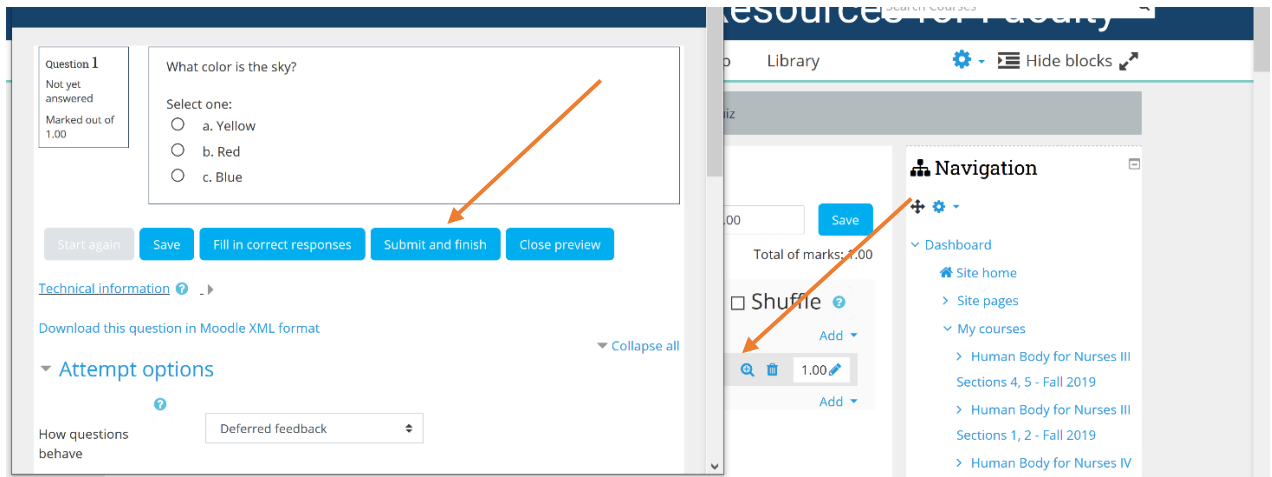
Question 1
Not yet answered
Marked out of 1.00

What color is the sky?

Select one:
a. Yellow
b. Red
c. Blue

Start again
Save
Fill in correct responses
Submit and finish
Close preview

Technical information

Download this question in Moodle XML format

Collapse all

Attempt options

How questions behave
Deferred feedback

esources for Faculty
Search Courses

o
Library
Hide blocks

iz

.00
Save
Total of marks: 1.00

Shuffle
Add
1.00
Add

Navigation

Dashboard
Site home
Site pages
My courses
Human Body for Nurses III Sections 4, 5 - Fall 2019
Human Body for Nurses III Sections 1, 2 - Fall 2019
Human Body for Nurses IV